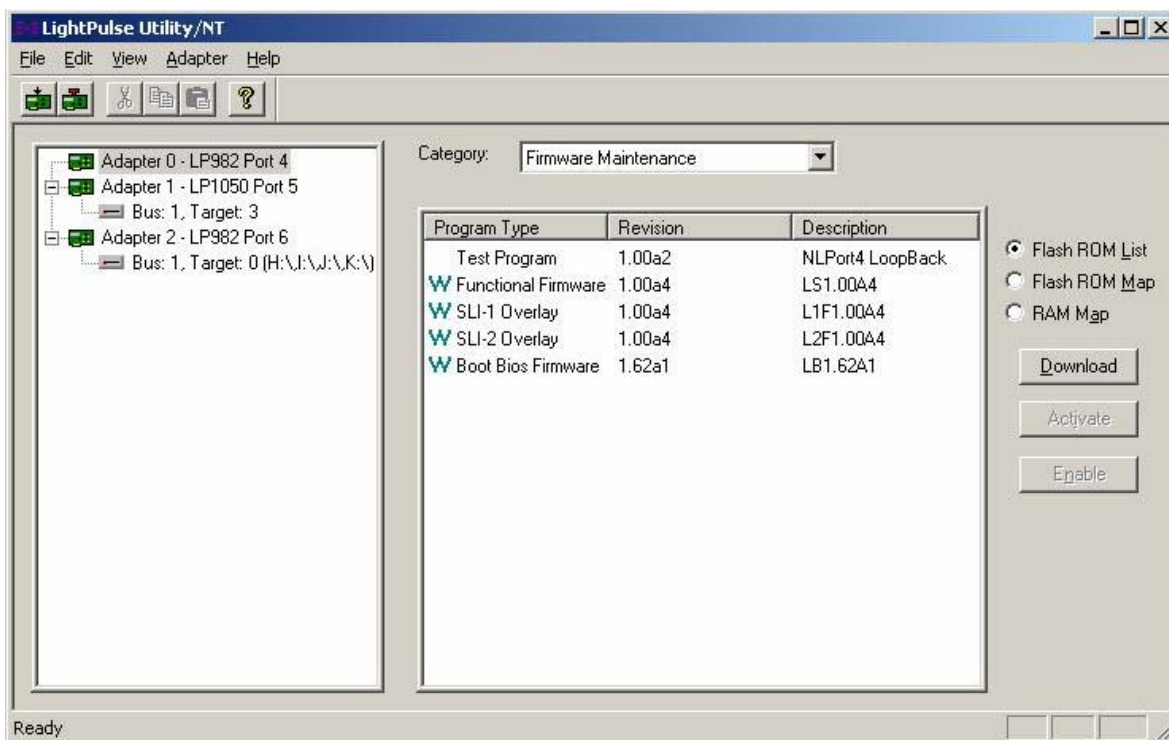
LightPulse Utility/NT

File Edit View Adapter Help

Adapter 0 - LP982 Port 4
Adapter 1 - LP1050 Port 5
Bus: 1, Target: 3
Adapter 2 - LP982 Port 6
Bus: 1, Target: 0 (H:\,I:\,J:\,K:\)

Category: Firmware Maintenance

| Program Type | Revision | Description |
|---|---|---|
| Test Program | 1.00a2 | NLPort4 LoopBack |
| W Functional Firmware | 1.00a4 | LS1.00A4 |
| W SLI-1 Overlay | 1.00a4 | L1F1.00A4 |
| W SLI-2 Overlay | 1.00a4 | L2F1.00A4 |
| W Boot Bios Firmware | 1.62a1 | LB1.62A1 |

Flash ROM List
Flash ROM Map
RAM Map

Download
Activate
Enable

Ready